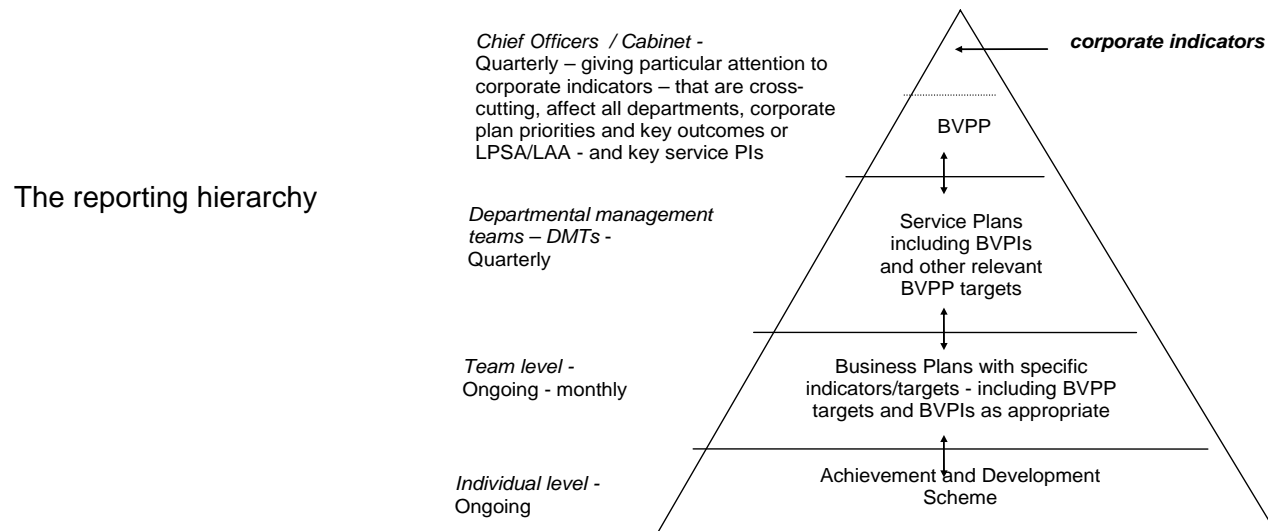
The reporting hierarchy

*Chief Officers / Cabinet -* Quarterly – giving particular attention to corporate indicators – that are cross-cutting, affect all departments, corporate plan priorities and key outcomes or LPSA/LAA - and key service PIs

***corporate indicators***

BVPP

*Departmental management teams – DMTs -* Quarterly

Service Plans including BVPIs and other relevant BVPP targets

*Team level -* Ongoing - monthly

Business Plans with specific indicators/targets - including BVPP targets and BVPIs as appropriate

*Individual level -* Ongoing

Achievement and Development Scheme